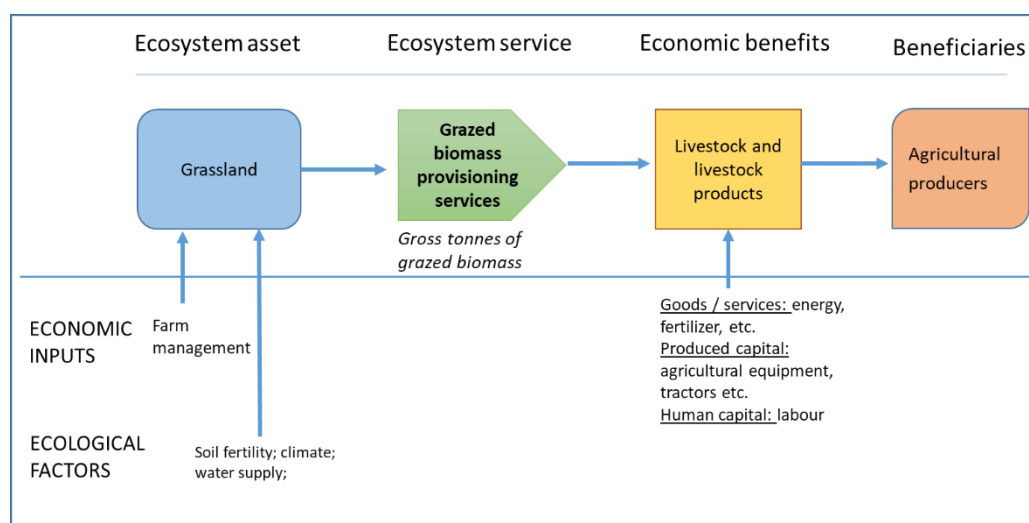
Ecosystem asset

Ecosystem service

Economic benefits

Beneficiaries

Grassland

Grazed biomass provisioning services

Gross tonnes of grazed biomass

Livestock and livestock products

Agricultural producers

ECONOMIC INPUTS

Farm management

Goods / services: energy, fertilizer, etc.
Produced capital: agricultural equipment, tractors etc.
Human capital: labour

ECOLOGICAL FACTORS

Soil fertility; climate; water supply;